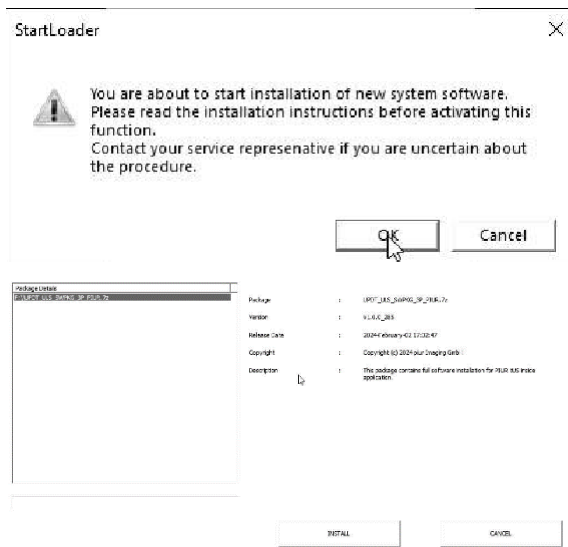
StartLoader

You are about to start installation of new system software. Please read the installation instructions before activating this function.
Contact your service represenative if you are uncertain about the procedure.

OK

Cancel

Package Details

F:\UPDT_IUS_SWPKG_3P_PIUR.7z

| | | |
|---|---|---|
| Package | : | UPDT_IUS_SWPKG_3P_PIUR.7z |
| Version | : | V1.0.0_285 |
| Release Date | : | 2024-February-02 17:32:47 |
| Copyright | : | Copyright (c) 2024 piur Imaging GmbH |
| Description | : | This package contains full software installation for PIUR IUS instance application. |

INSTALL

CANCEL